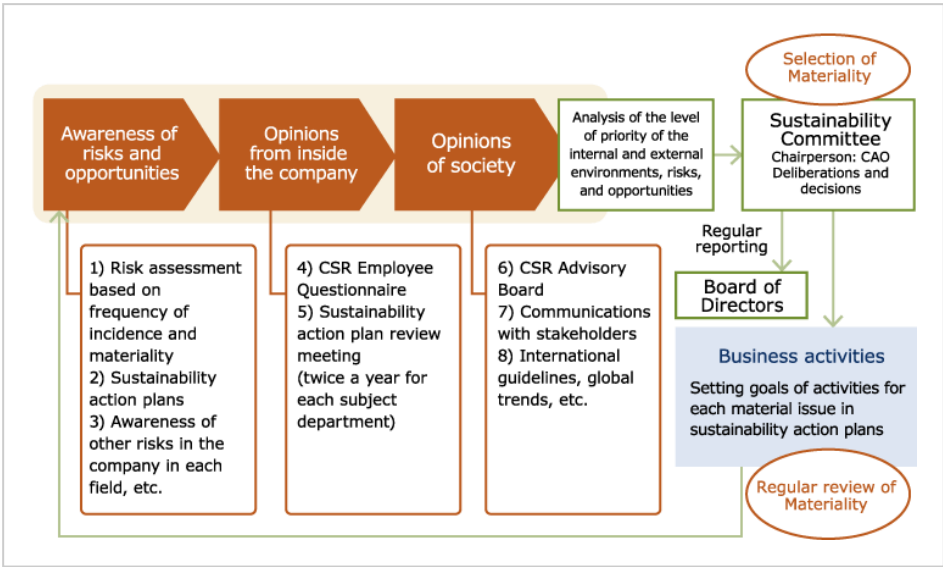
Selection of Materiality

Awareness of risks and opportunities

Opinions from inside the company

Opinions of society

Analysis of the level of priority of the internal and external environments, risks, and opportunities

Sustainability Committee
Chairperson: CAO
Deliberations and decisions

Regular reporting

Board of Directors

1) Risk assessment based on frequency of incidence and materiality
2) Sustainability action plans
3) Awareness of other risks in the company in each field, etc.

4) CSR Employee Questionnaire
5) Sustainability action plan review meeting
(twice a year for each subject department)

6) CSR Advisory Board
7) Communications with stakeholders
8) International guidelines, global trends, etc.

Business activities

Setting goals of activities for each material issue in sustainability action plans

Regular review of Materiality